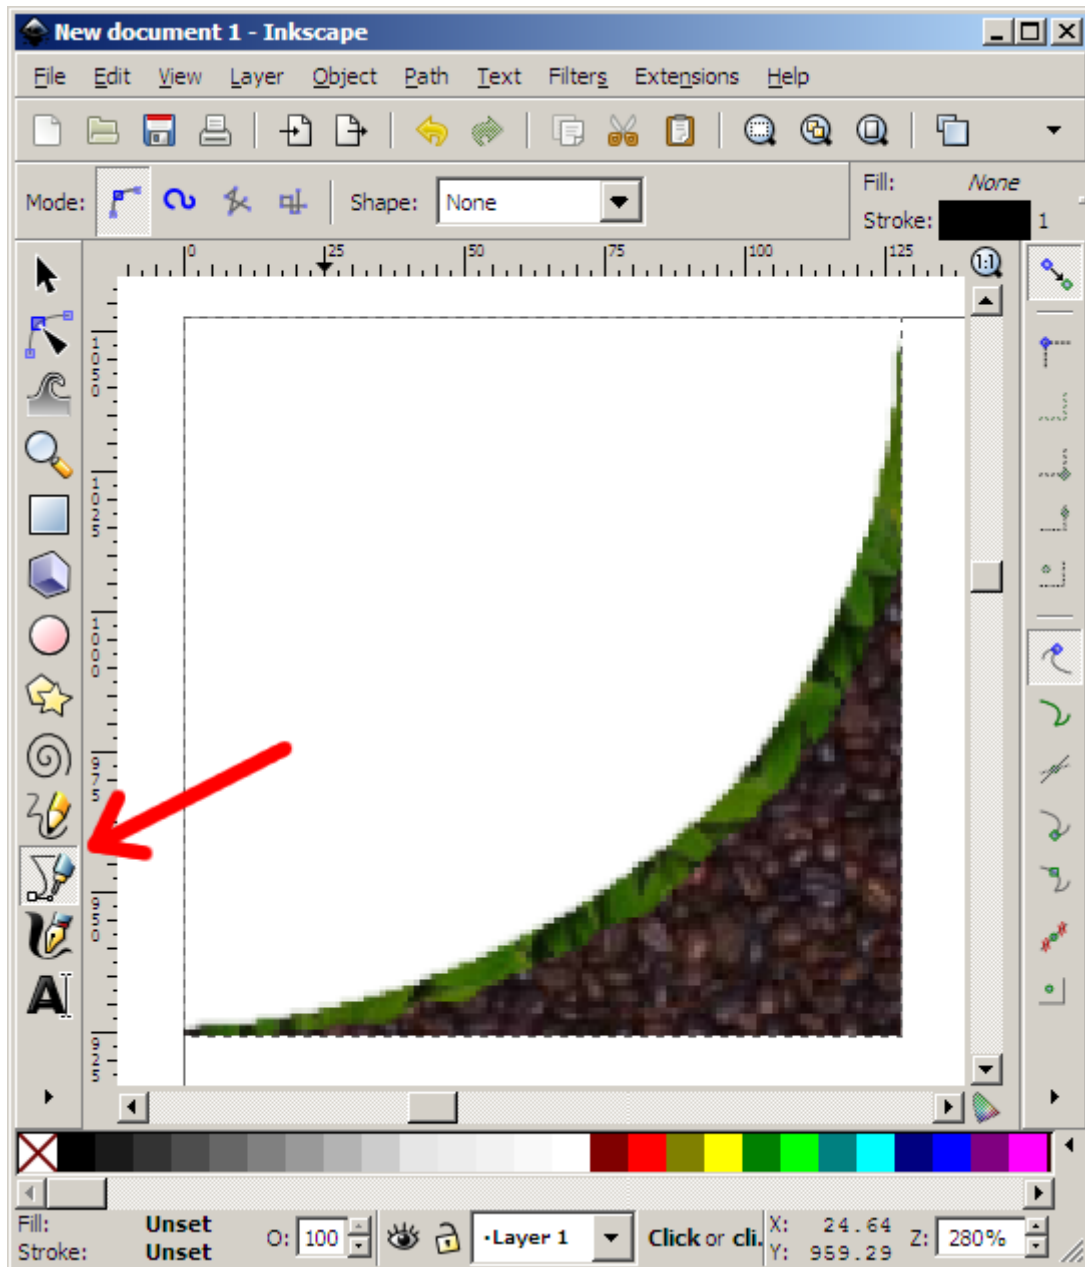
New document 1 - Inkscape

File Edit View Layer Object Path Text Filters Extensions Help

Mode: Shape: None

Fill: None
Stroke: 1

0 25 50 75 100 125

1050
1025
1000
975
950
925

Fill: Unset
Stroke: Unset
O: 100
·Layer 1
Click or cli.
X: 24.64
Y: 959.29
Z: 280%